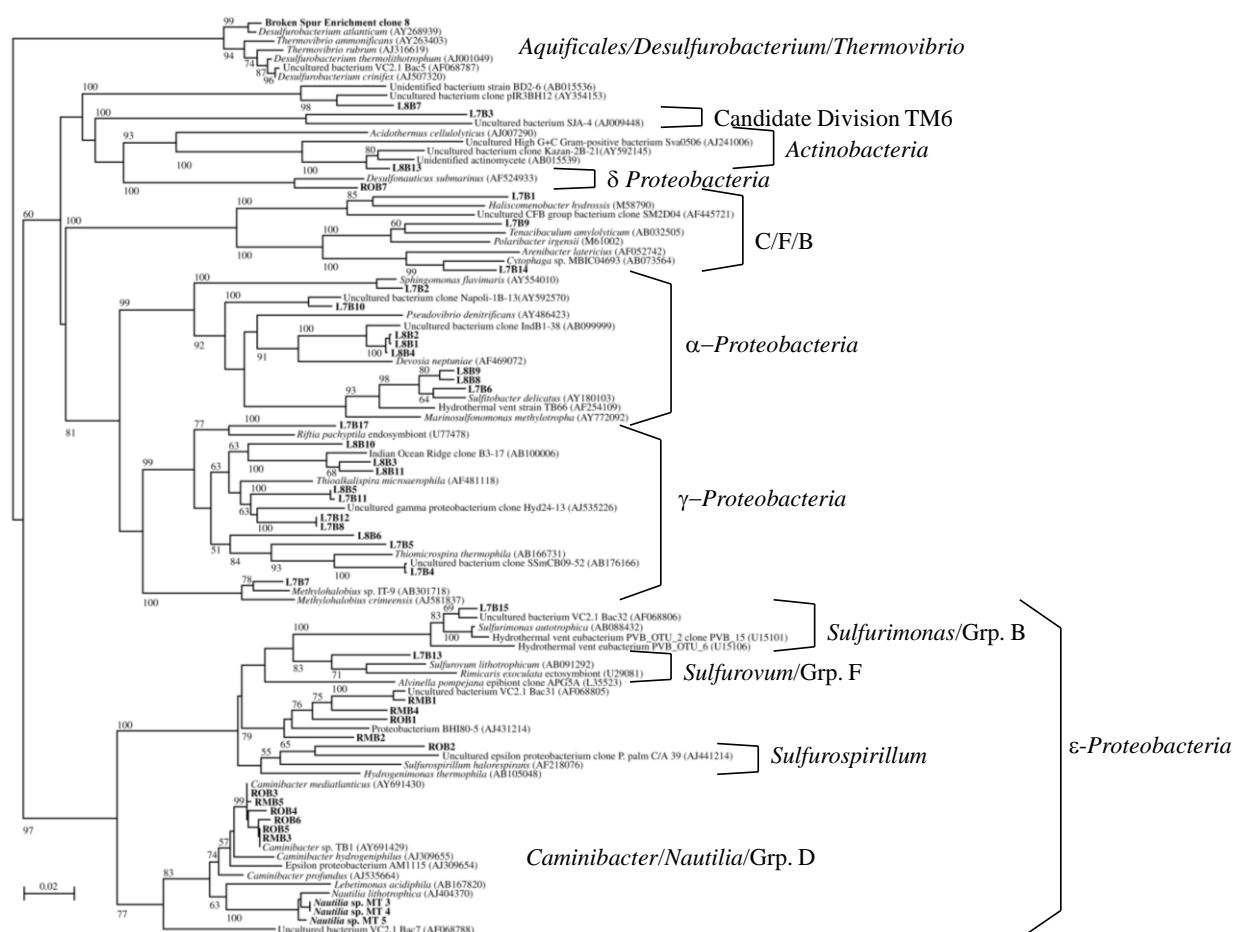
99 Broken Spur Enrichment clone 8
Desulfurobacterium atlanticum (AY268939)
94 Thermovibrio ammonificans (AY263403)
Thermovibrio rubrum (AJ316619)
74 Desulfurobacterium thermolithotrophum (AJ001049)
87 Uncultured bacterium VC2.1 Bac5 (AF068787)
96 Desulfurobacterium crinifex (AJ507320)
Aquificales/Desulfurobacterium/Thermovibrio

100 Unidentified bacterium strain BD2-6 (AB015536)
Uncultured bacterium clone pIR3BH12 (AY354153)
98 L8B7
100 L7B3
Uncultured bacterium SJA-4 (AJ009448)
Candidate Division TM6
93 Acidothermus cellulolyticus (AJ007290)
Uncultured High G+C Gram-positive bacterium Sva0506 (AJ241006)
80 Uncultured bacterium clone Kazan-2B-21(AY592145)
Unidentified actinomycete (AB015539)
100 L8B13
Actinobacteria
100 Desulfonauticus submarinus (AF524933)
100 ROB7
δ Proteobacteria
60
100 85 L7B1
Haliscomenobacter hydrossis (M58790)
Uncultured CFB group bacterium clone SM2D04 (AF445721)
100 60 L7B9
Tenacibaculum amylolyticum (AB032505)
Polaribacter irgensii (M61002)
100 Arenibacter latericius (AF052742)
100 99 Cytophaga sp. MBIC04693 (AB073564)
L7B14
C/F/B
100 Sphingomonas flavimaris (AY554010)
L7B2
99 100 Uncultured bacterium clone Napoli-1B-13(AY592570)
L7B10
Pseudovibrio denitrificans (AY486423)
92 100 Uncultured bacterium clone IndB1-38 (AB099999)
L8B2
L8B1
91 100 L8B4
Devosia neptuniae (AF469072)
α−Proteobacteria
80 L8B9
98 L8B8
93 L7B6
64 Sulfitobacter delicatus (AY180103)
Hydrothermal vent strain TB66 (AF254109)
Marinosulfonomonas methylotropha (AY772092)
81
77 100 L7B17
Riftia pachyptila endosymbiont (U77478)
63 L8B10
Indian Ocean Ridge clone B3-17 (AB100006)
99 63 100 L8B3
68 L8B11
Thioalkalispira microaerophila (AF481118)
100 L8B5
L7B11
63 Uncultured gamma proteobacterium clone Hyd24-13 (AJ535226)
L7B12
100 L7B8
γ−Proteobacteria
51 L8B6
L7B5
84 Thiomicrospira thermophila (AB166731)
93 Uncultured bacterium clone SSmCB09-52 (AB176166)
100 L7B4
78 L7B7
Methylohalobius sp. IT-9 (AB301718)
100 Methylohalobius crimeensis (AJ581837)
69 L7B15
83 Uncultured bacterium VC2.1 Bac32 (AF068806)
Sulfurimonas autotrophica (AB088432)
100 Hydrothermal vent eubacterium PVB_OTU_2 clone PVB_15 (U15101)
100 Hydrothermal vent eubacterium PVB_OTU_6 (U15106)
Sulfurimonas/Grp. B
L7B13
83 Sulfurovum lithotrophicum (AB091292)
71 Rimicaris exoculata ectosymbiont (U29081)
Alvinella pompejana epibiont clone APG5A (L35523)
Sulfurovum/Grp. F
100 Uncultured bacterium VC2.1 Bac31 (AF068805)
75 RMB1
76 RMB4
ROB1
Proteobacterium BHI80-5 (AJ431214)
100 79 RMB2
65 ROB2
55 Uncultured epsilon proteobacterium clone P. palm C/A 39 (AJ441214)
Sulfurospirillum halorespirans (AF218076)
Sulfurospirillum
Hydrogenimonas thermophila (AB105048)
ε-Proteobacteria
Caminibacter mediatlanticus (AY691430)
97 99 ROB3
RMB5
ROB4
ROB6
ROB5
RMB3
57 Caminibacter sp. TB1 (AY691429)
74 Caminibacter hydrogeniphilus (AJ309655)
Epsilon proteobacterium AM1115 (AJ309654)
Caminibacter/Nautilia/Grp. D
83 Caminibacter profundus (AJ535664)
Lebetimonas acidiphila (AB167820)
Nautilia lithotrophica (AJ404370)
63 Nautilia sp. MT 3
100 Nautilia sp. MT 4
Nautilia sp. MT 5
77 Uncultured bacterium VC2.1 Bac7 (AF068788)
0.02